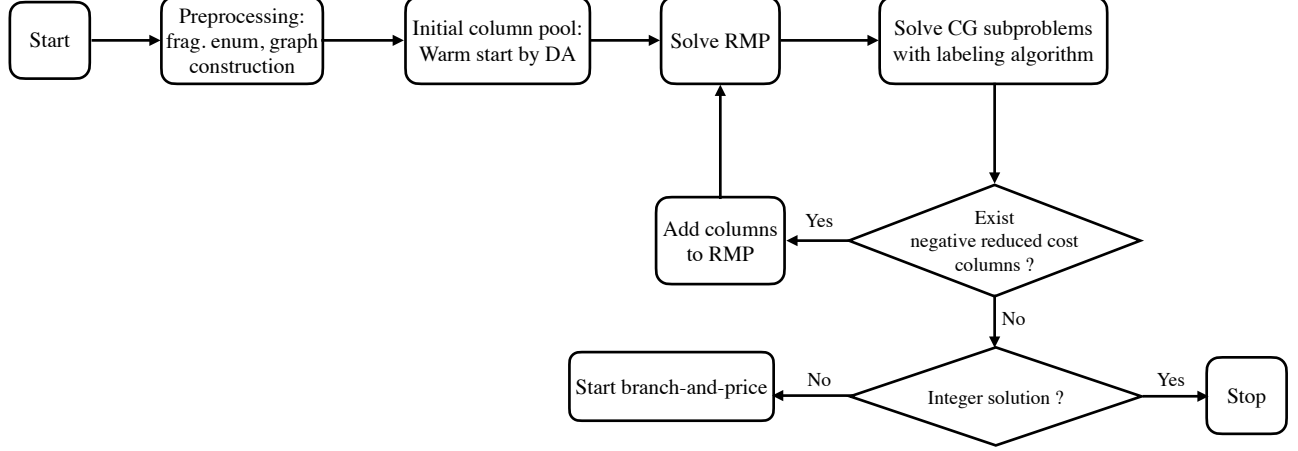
Start

Preprocessing: frag. enum, graph construction

Initial column pool: Warm start by DA

Solve RMP

Solve CG subproblems with labeling algorithm

Exist negative reduced cost columns ?

Yes

Add columns to RMP

No

Integer solution ?

No

Start branch-and-price

Yes

Stop